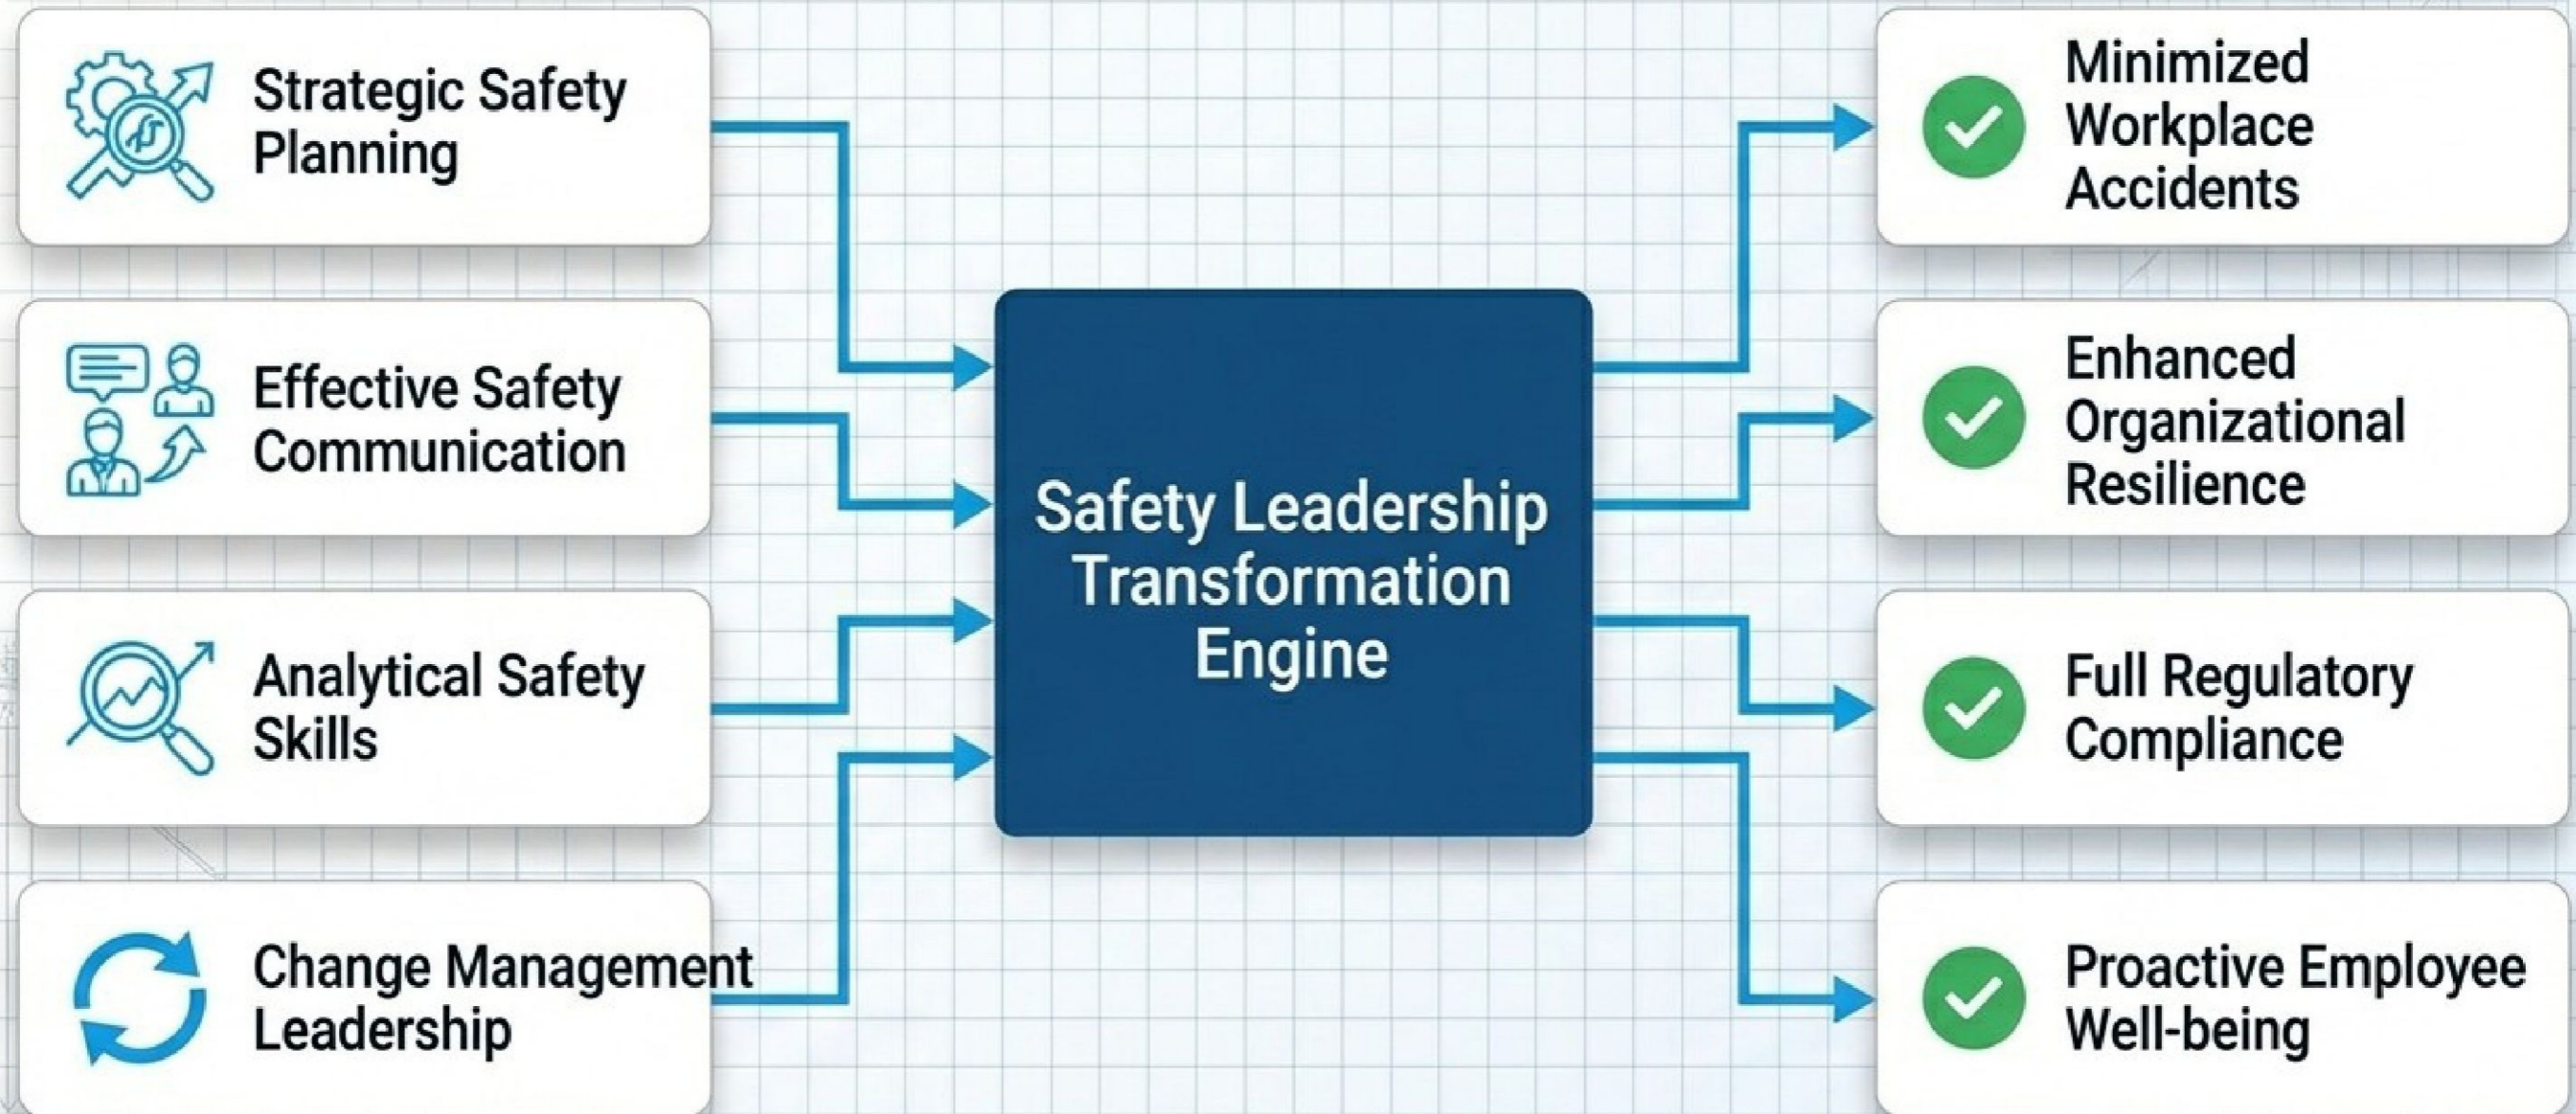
Strategic Safety Planning

Effective Safety Communication

Analytical Safety Skills

Change Management Leadership

Safety Leadership Transformation Engine

Minimized Workplace Accidents

Enhanced Organizational Resilience

Full Regulatory Compliance

Proactive Employee Well-being